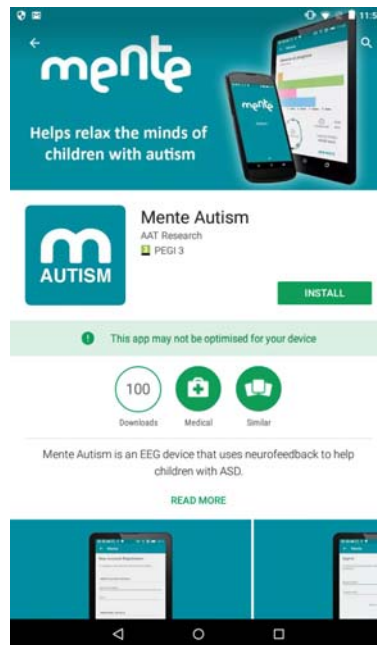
11:5

mente

Helps relax the minds of children with autism

mente

Mente Autism
AAT Research
3 PEGI 3

AUTISM

INSTALL

This app may not be optimised for your device

100
Downloads

Medical

Similar

Mente Autism is an EEG device that uses neurofeedback to help children with ASD.

READ MORE